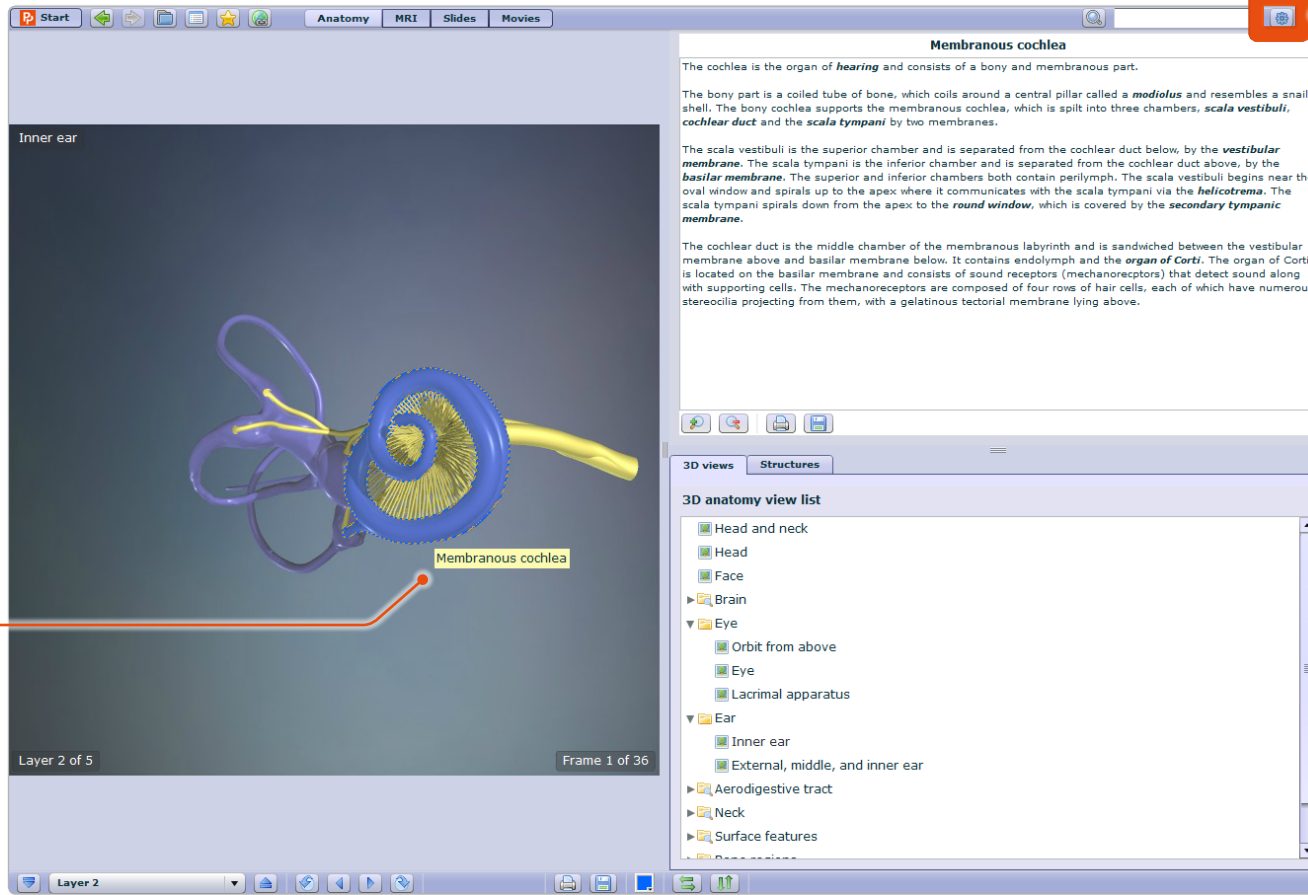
Start

Anatomy | MRI | Slides | Movies

Membranous cochlea

The cochlea is the organ of **hearing** and consists of a bony and membranous part.

The bony part is a coiled tube of bone, which coils around a central pillar called a **modiolus** and resembles a snail shell. The bony cochlea supports the membranous cochlea, which is spilt into three chambers, **scala vestibuli**, **cochlear duct** and the **scala tympani** by two membranes.

The scala vestibuli is the superior chamber and is separated from the cochlear duct below, by the **vestibular membrane**. The scala tympani is the inferior chamber and is separated from the cochlear duct above, by the **basilar membrane**. The superior and inferior chambers both contain perilymph. The scala vestibuli begins near the oval window and spirals up to the apex where it communicates with the scala tympani via the **helicotrema**. The scala tympani spirals down from the apex to the **round window**, which is covered by the **secondary tympanic membrane**.

The cochlear duct is the middle chamber of the membranous labyrinth and is sandwiched between the vestibular membrane above and basilar membrane below. It contains endolymph and the **organ of Corti**. The organ of Corti is located on the basilar membrane and consists of sound receptors (mechanorecptors) that detect sound along with supporting cells. The mechanoreceptors are composed of four rows of hair cells, each of which have numerous stereocilia projecting from them, with a gelatinous tectorial membrane lying above.

Inner ear

Membranous cochlea

Layer 2 of 5

Frame 1 of 36

3D views | Structures

3D anatomy view list

Head and neck
Head
Face
Brain
Eye
Orbit from above
Eye
Lacrimal apparatus
Ear
Inner ear
External, middle, and inner ear
Aerodigestive tract
Neck
Surface features
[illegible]

Layer 2